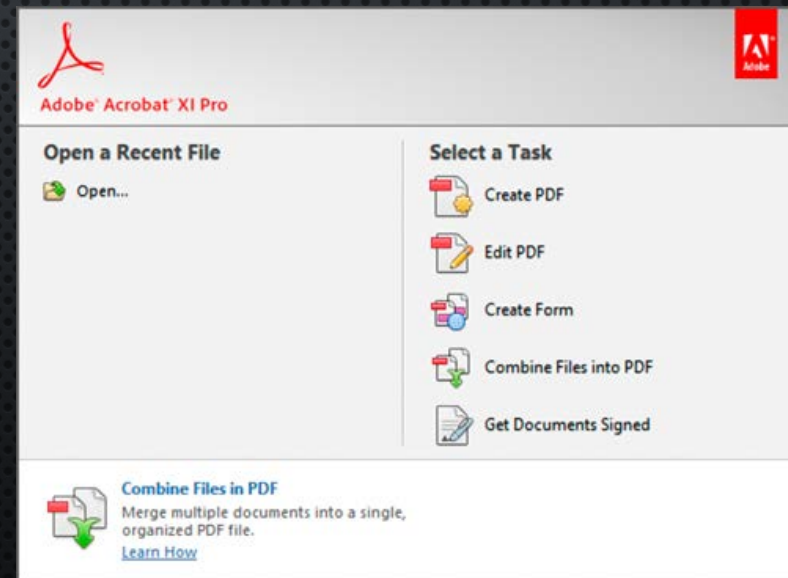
Adobe® Acrobat® XI Pro

Adobe

Open a Recent File

Open...

Select a Task

Create PDF

Edit PDF

Create Form

Combine Files into PDF

Get Documents Signed

Combine Files in PDF

Merge multiple documents into a single, organized PDF file.

Learn How